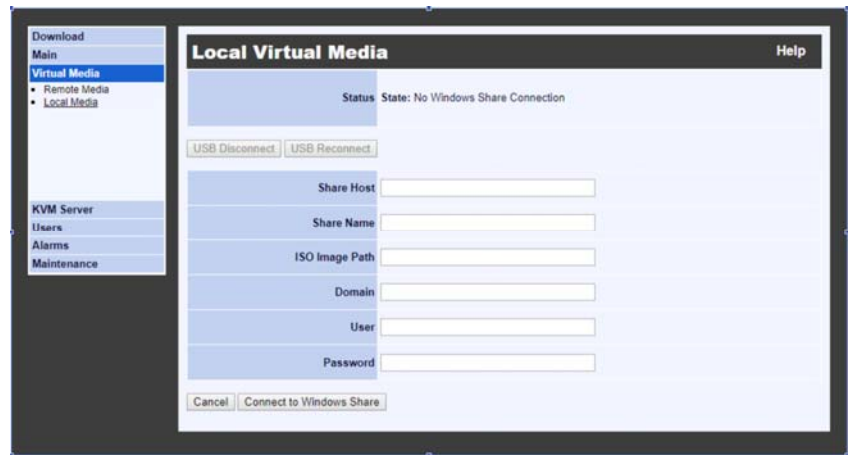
Download
Main
Virtual Media
• Remote Media
• Local Media

KVM Server
Users
Alarms
Maintenance

Local Virtual Media

Help

| | |
|---|---|
| Status | State: No Windows Share Connection |

USB Disconnect USB Reconnect

| | |
|---|---|
| Share Host | |
| Share Name | |
| ISO Image Path | |
| Domain | |
| User | |
| Password | |

Cancel Connect to Windows Share